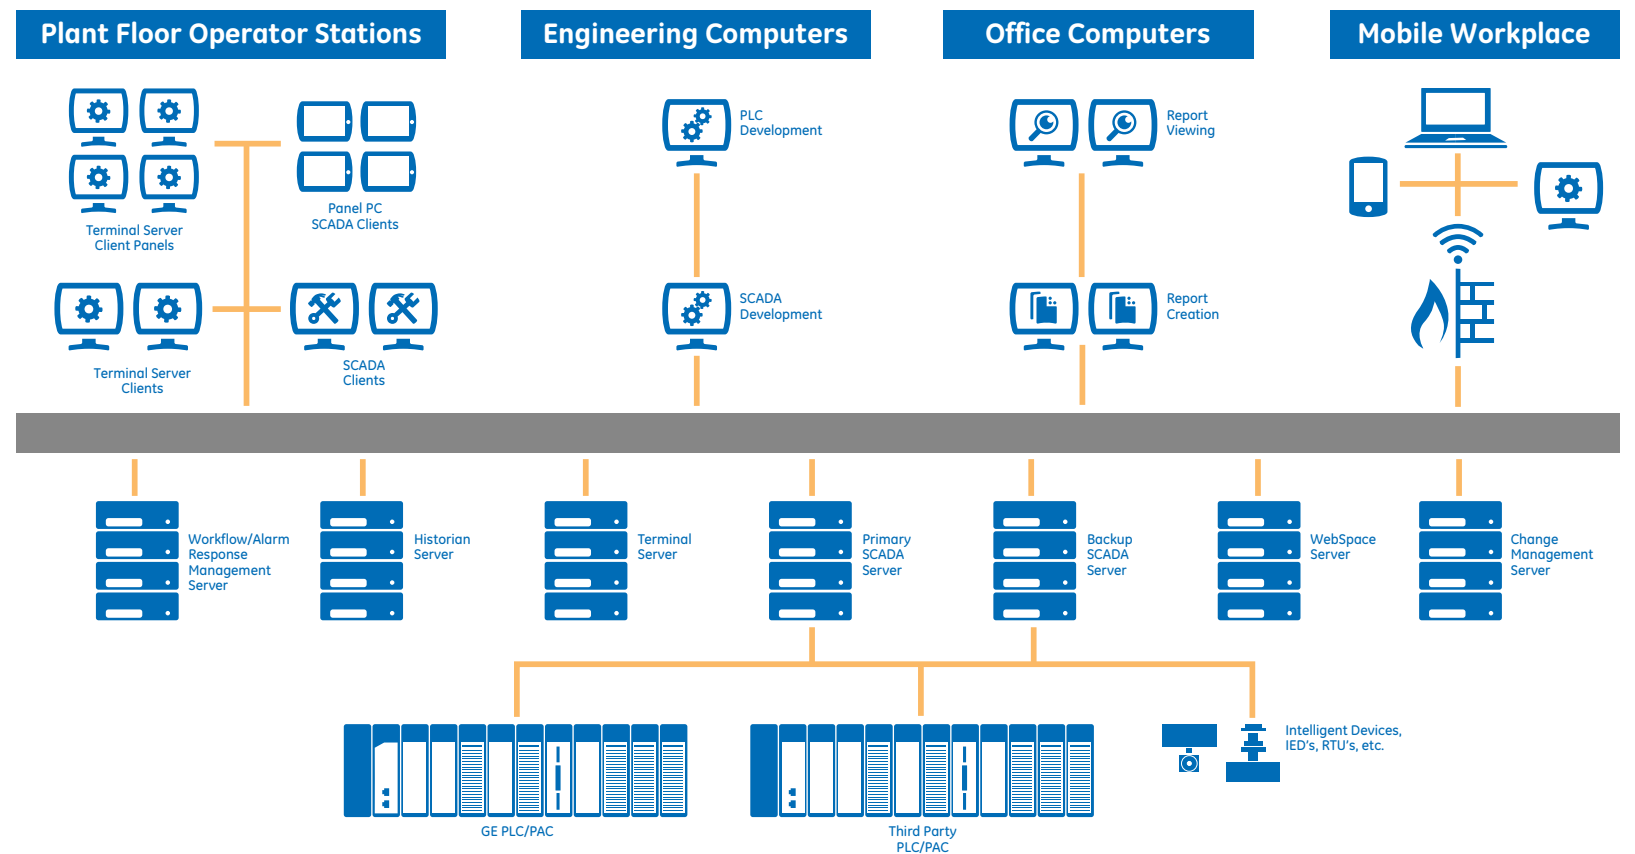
Plant Floor Operator Stations

Engineering Computers

Office Computers

Mobile Workplace

Terminal Server Client Panels

Panel PC SCADA Clients

Terminal Server Clients

SCADA Clients

PLC Development

SCADA Development

Report Viewing

Report Creation

Workflow/Alarm Response Management Server

Historian Server

Terminal Server

Primary SCADA Server

Backup SCADA Server

WebSpace Server

Change Management Server

GE PLC/PAC

Third Party PLC/PAC

Intelligent Devices, IED's, RTU's, etc.